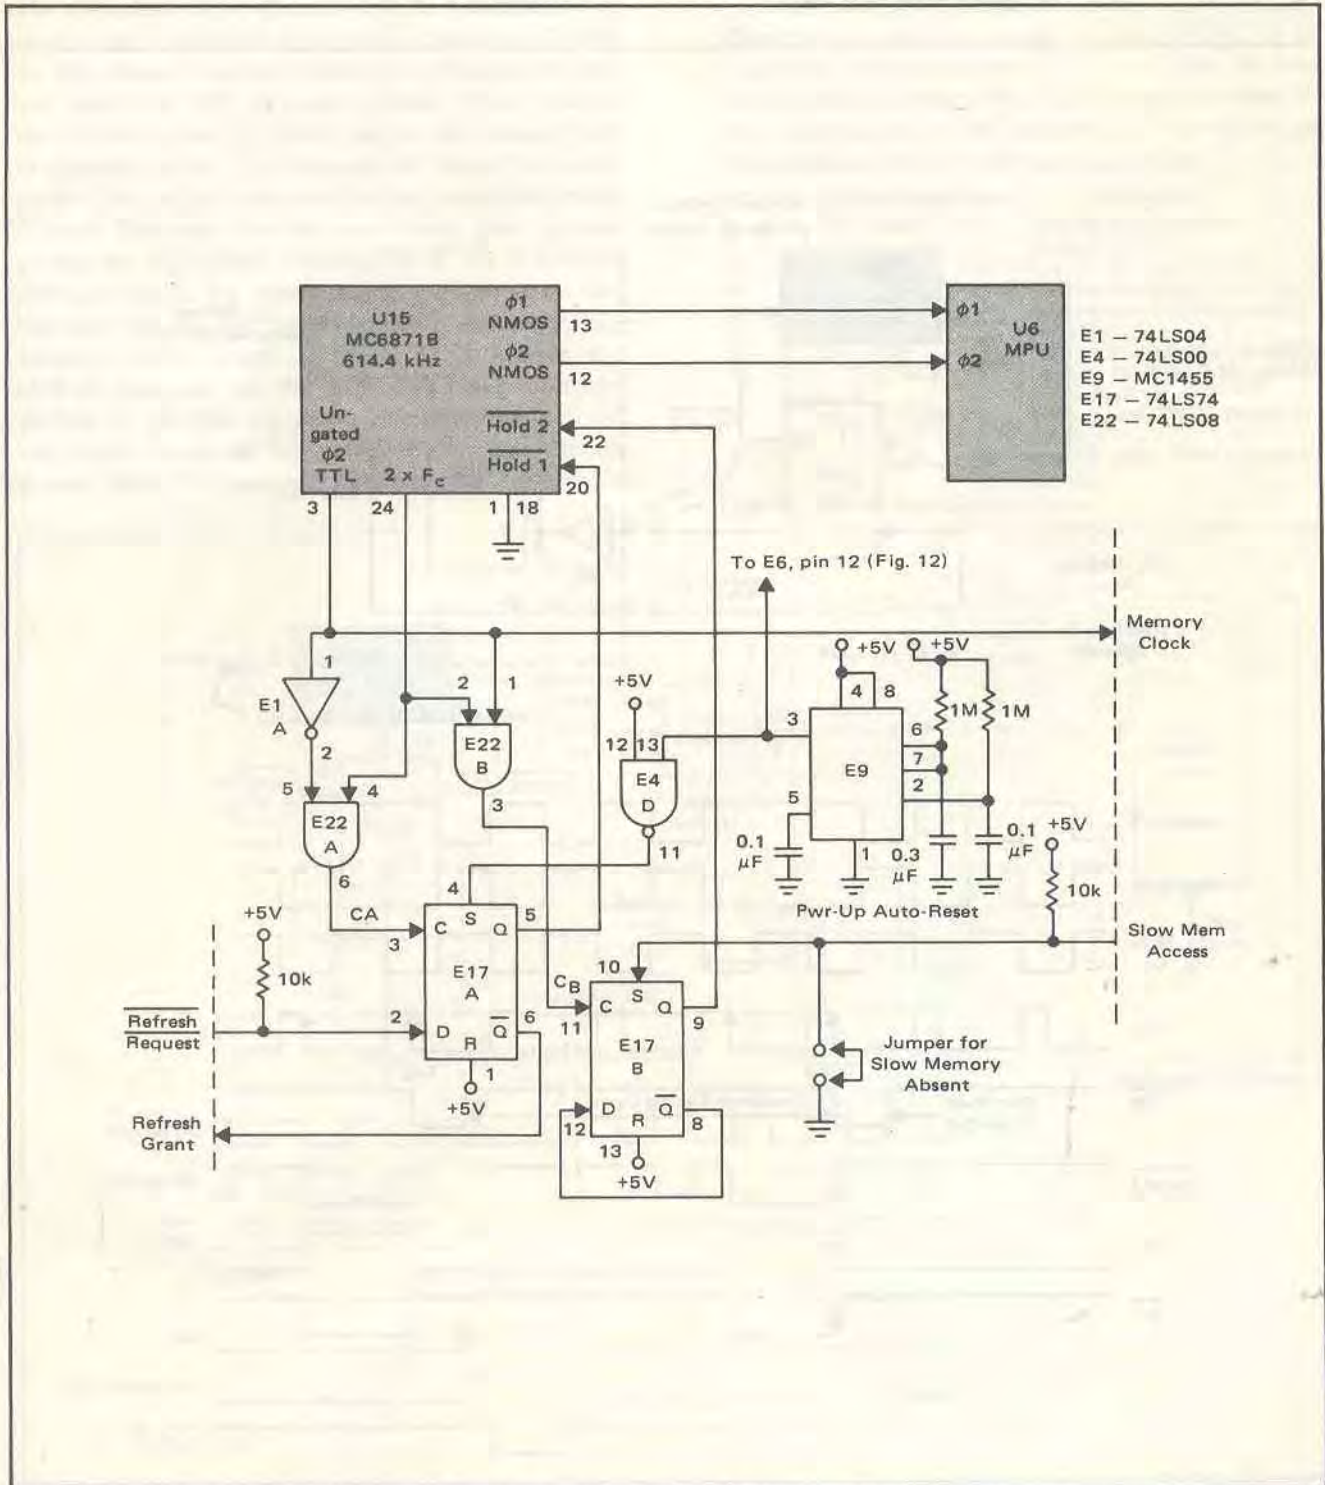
U15
MC6871B
614.4 kHz

$\phi1$
NMOS
13

$\phi2$
NMOS
12

Un-
gated
$\phi2$
TTL

2 x $F_c$

$\overline{\text{Hold 2}}$
22

$\overline{\text{Hold 1}}$
20

3
24
1
18

$\phi1$
$\phi2$
U6
MPU

E1 – 74LS04
E4 – 74LS00
E9 – MC1455
E17 – 74LS74
E22 – 74LS08

To E6, pin 12 (Fig. 12)

Memory
Clock

1
E1
A
2

2
1
E22
B
3

5
4
E22
A
6

+5V
12
13
E4
D
11

3
+5V
+5V
4
8
6
7
2
5
E9
1
1M
1M
0.1 $\mu$F
0.3 $\mu$F
0.1 $\mu$F
+5V
10k
Pwr-Up Auto-Reset

Slow Mem
Access

+5V
10k

CA
4
3
C
S
Q
5
E17
A
2
D
R
$\overline{Q}$
6
1
+5V

$\overline{\text{Refresh}}$
$\overline{\text{Request}}$

Refresh
Grant

$C_B$
10
S
C
Q
11
9
E17
B
D
R
$\overline{Q}$
12
8
13
+5V

Jumper for
Slow Memory
Absent